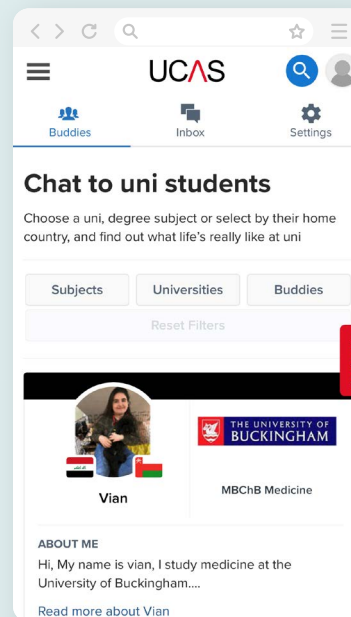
UCAS

Buddies

Inbox

Settings

Chat to uni students

Choose a uni, degree subject or select by their home country, and find out what life's really like at uni

Subjects

Universities

Buddies

Reset Filters

THE UNIVERSITY OF BUCKINGHAM

Vian

MBChB Medicine

ABOUT ME

Hi, My name is vian, I study medicine at the University of Buckingham....

Read more about Vian